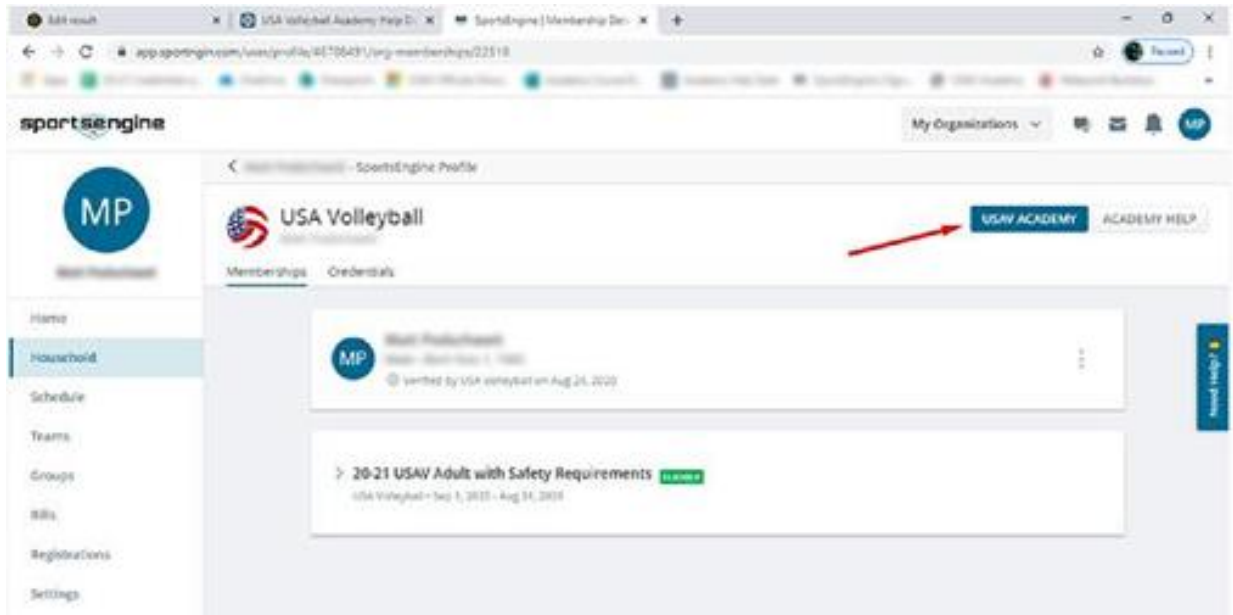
Edit result × USA Volleyball Academy Help D × SportsEngine | Membership De × +

app.sportngin.com/user/profile/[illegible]/org-memberships/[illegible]

Paused

sportsengine

My Organizations

MP

MP

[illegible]

Home

Household

Schedule

Teams

Groups

Bills

Registrations

Settings

< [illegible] - SportsEngine Profile

USA Volleyball

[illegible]

Memberships Credentials

USAV ACADEMY

ACADEMY HELP

MP

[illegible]

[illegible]

verified by USA Volleyball on Aug 24, 2020

> 20-21 USAV Adult with Safety Requirements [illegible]

USA Volleyball • Sep 1, 2020 - Aug 31, 2021

Need Help?